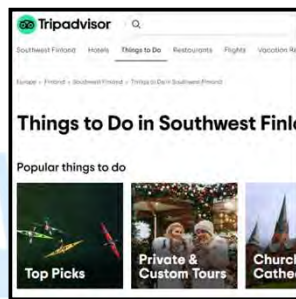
Tripadvisor

Southwest Finland Hotels Things to Do Restaurants Flights Vacation Re

Europe › Finland › Southwest Finland › Things to Do in Southwest Finland

Things to Do in Southwest Finla

Popular things to do

Top Picks

Private & Custom Tours

Churc Cathe